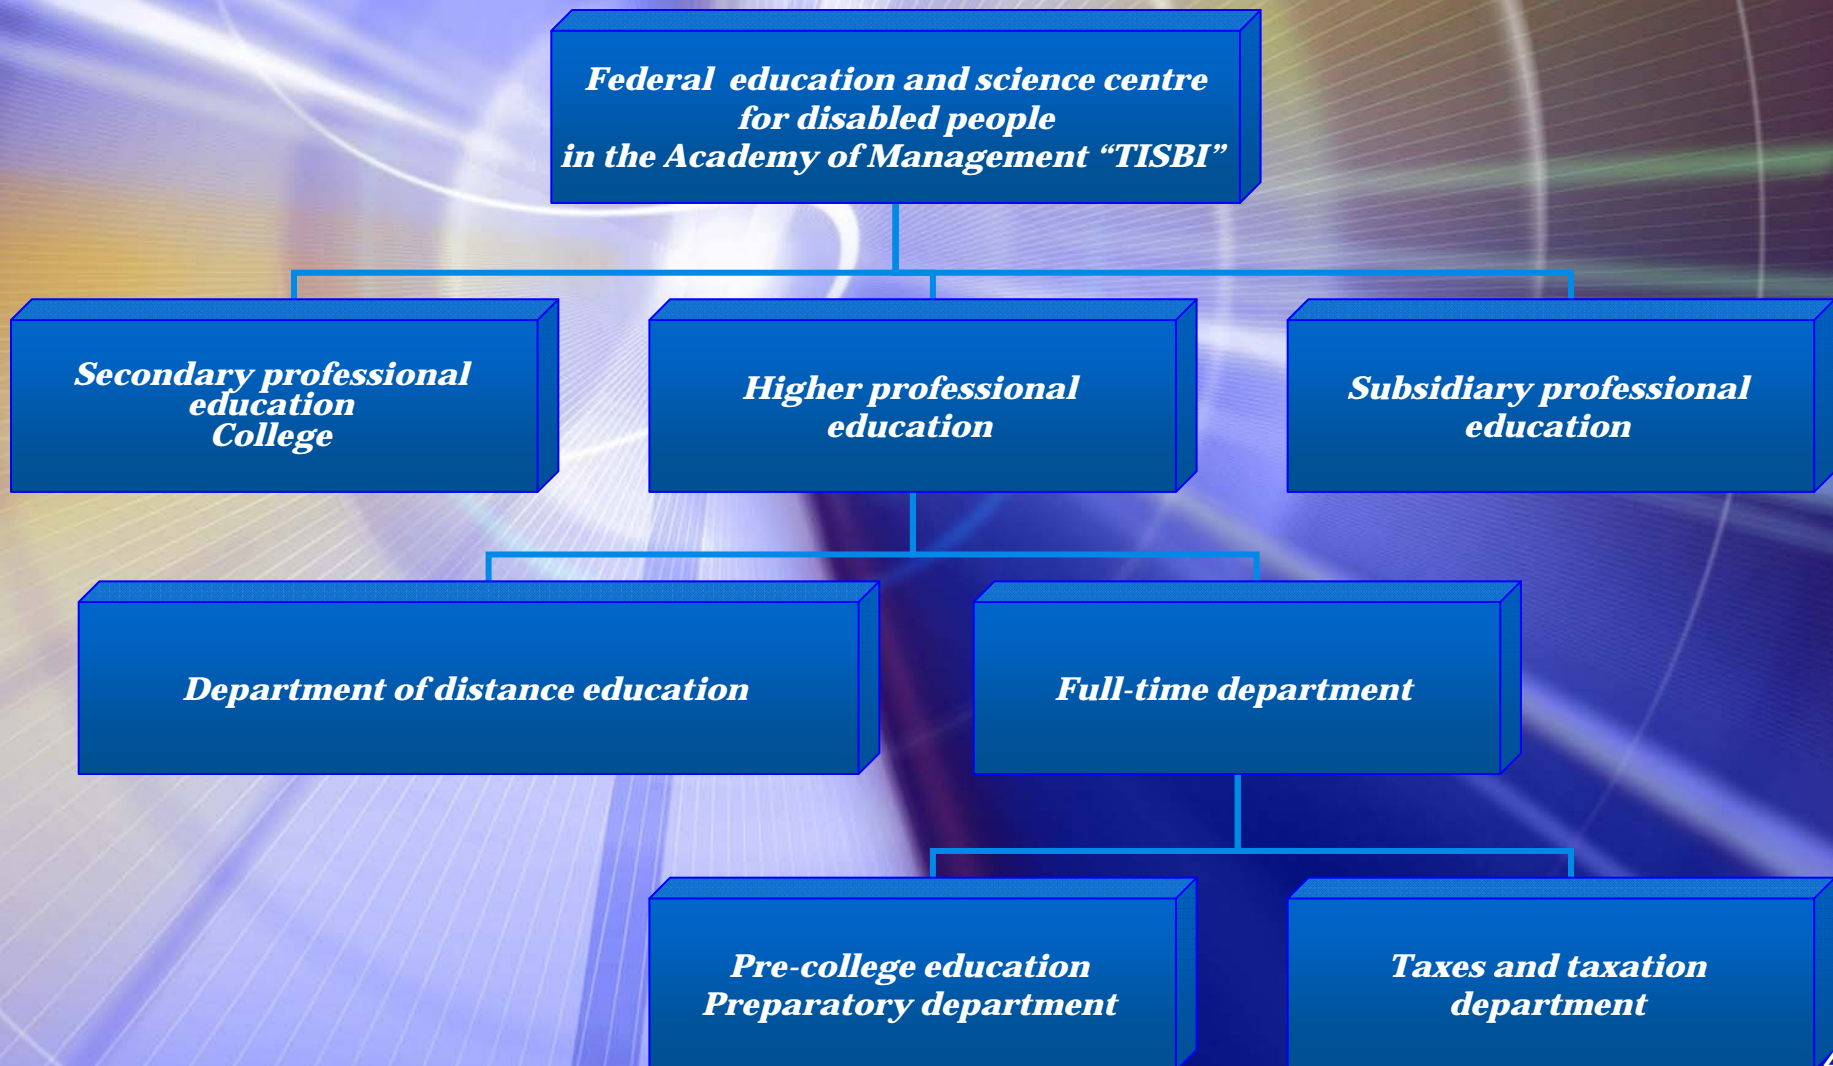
Federal education and science centre for disabled people in the Academy of Management “TISBI”

Secondary professional education College

Higher professional education

Subsidiary professional education

Department of distance education

Full-time department

Pre-college education Preparatory department

Taxes and taxation department